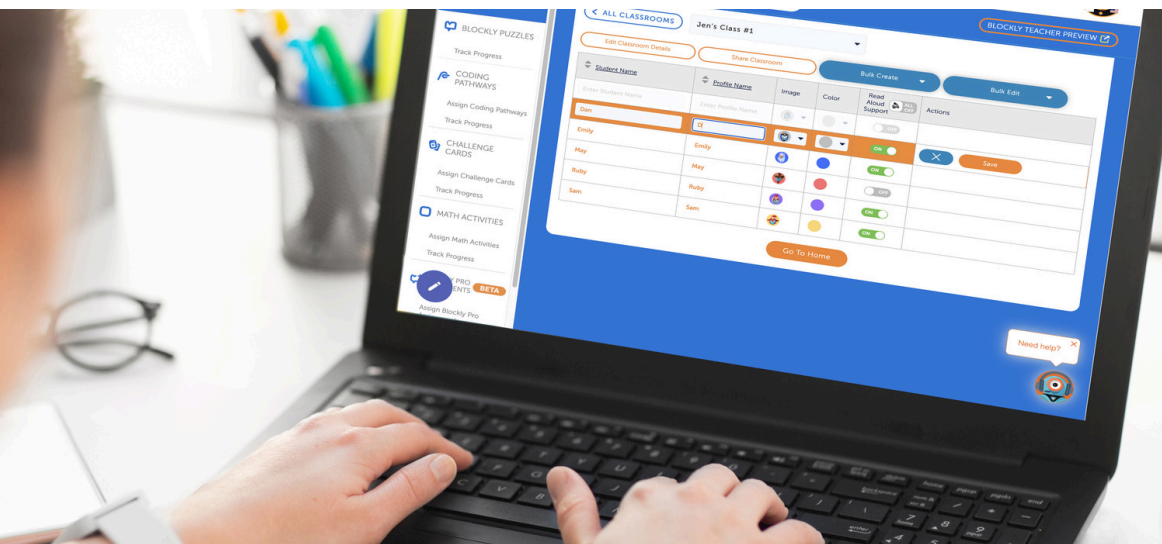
BLOCKLY PUZZLES
Track Progress
CODING PATHWAYS
Assign Coding Pathways
Track Progress
CHALLENGE CARDS
Assign Challenge Cards
Track Progress
MATH ACTIVITIES
Assign Math Activities
Track Progress
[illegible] PRO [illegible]ENTS BETA
Assign Blockly Pro

< ALL CLASSROOMS
Jen's Class #1
BLOCKLY TEACHER PREVIEW
Edit Classroom Details
Share Classroom
Bulk Create
Bulk Edit

| Student Name | Profile Name | Image | Color | Read Aloud Support | Actions |
|---|---|---|---|---|---|
| Enter Student Name | Enter Profile Name | | | | |
| Dan | D | | | OFF | |
| Emily | Emily | | | ON | Save |
| May | May | | | ON | |
| Ruby | Ruby | | | OFF | |
| Sam | Sam | | | ON | |
| | | | | ON | |

Go To Home
Need help?